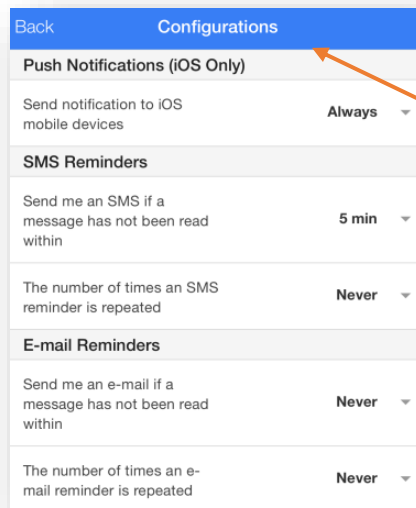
Back
Configurations

Push Notifications (iOS Only)

Send notification to iOS mobile devices
Always

SMS Reminders

Send me an SMS if a message has not been read within
5 min

The number of times an SMS reminder is repeated
Never

E-mail Reminders

Send me an e-mail if a message has not been read within
Never

The number of times an e-mail reminder is repeated
Never